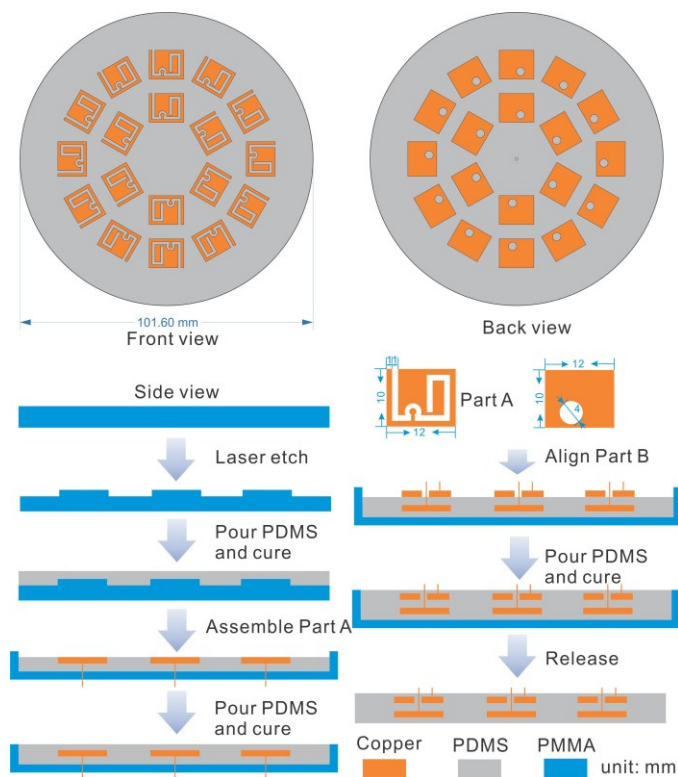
101.60 mm
Front view

Back view

Side view

Laser etch

Pour PDMS and cure

Assemble Part A

Pour PDMS and cure

1
1
10
12
Part A

12
10
4

Align Part B

Pour PDMS and cure

Release

Copper
PDMS
PMMA
unit: mm